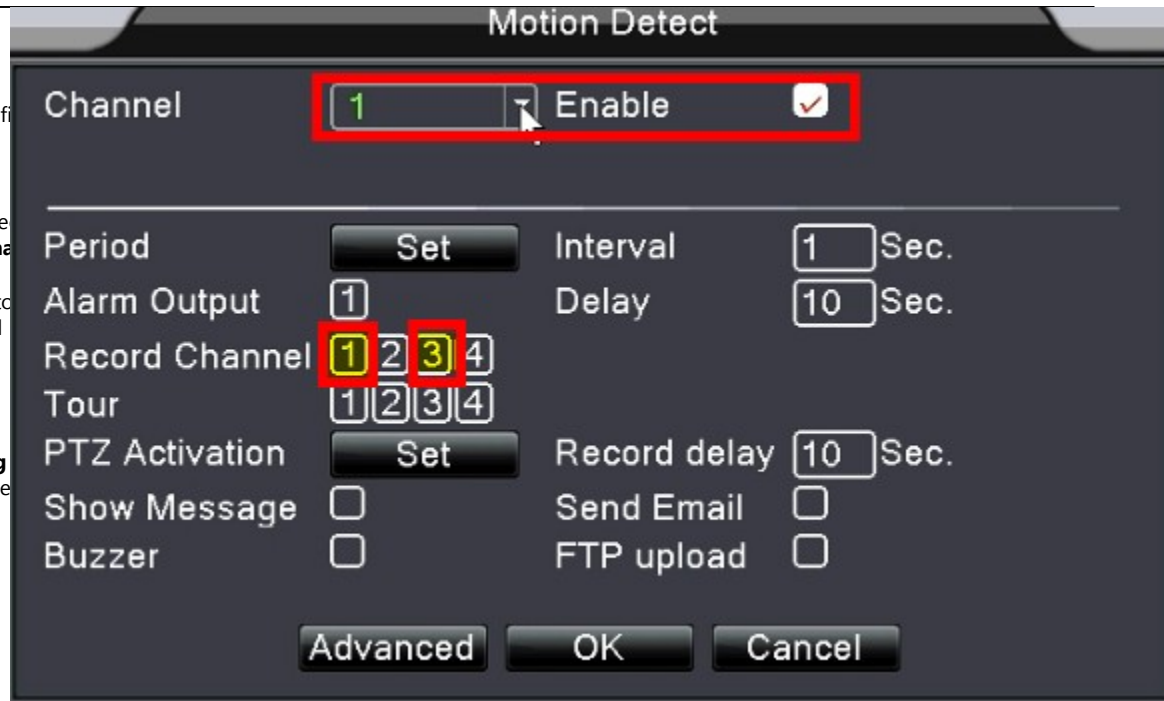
Motion Detect

Channel 1 Enable

Period Set Interval 1 Sec.
Alarm Output 1 Delay 10 Sec.
Record Channel 1 2 3 4
Tour 1 2 3 4
PTZ Activation Set Record delay 10 Sec.
Show Message Send Email
Buzzer FTP upload

Advanced OK Cancel